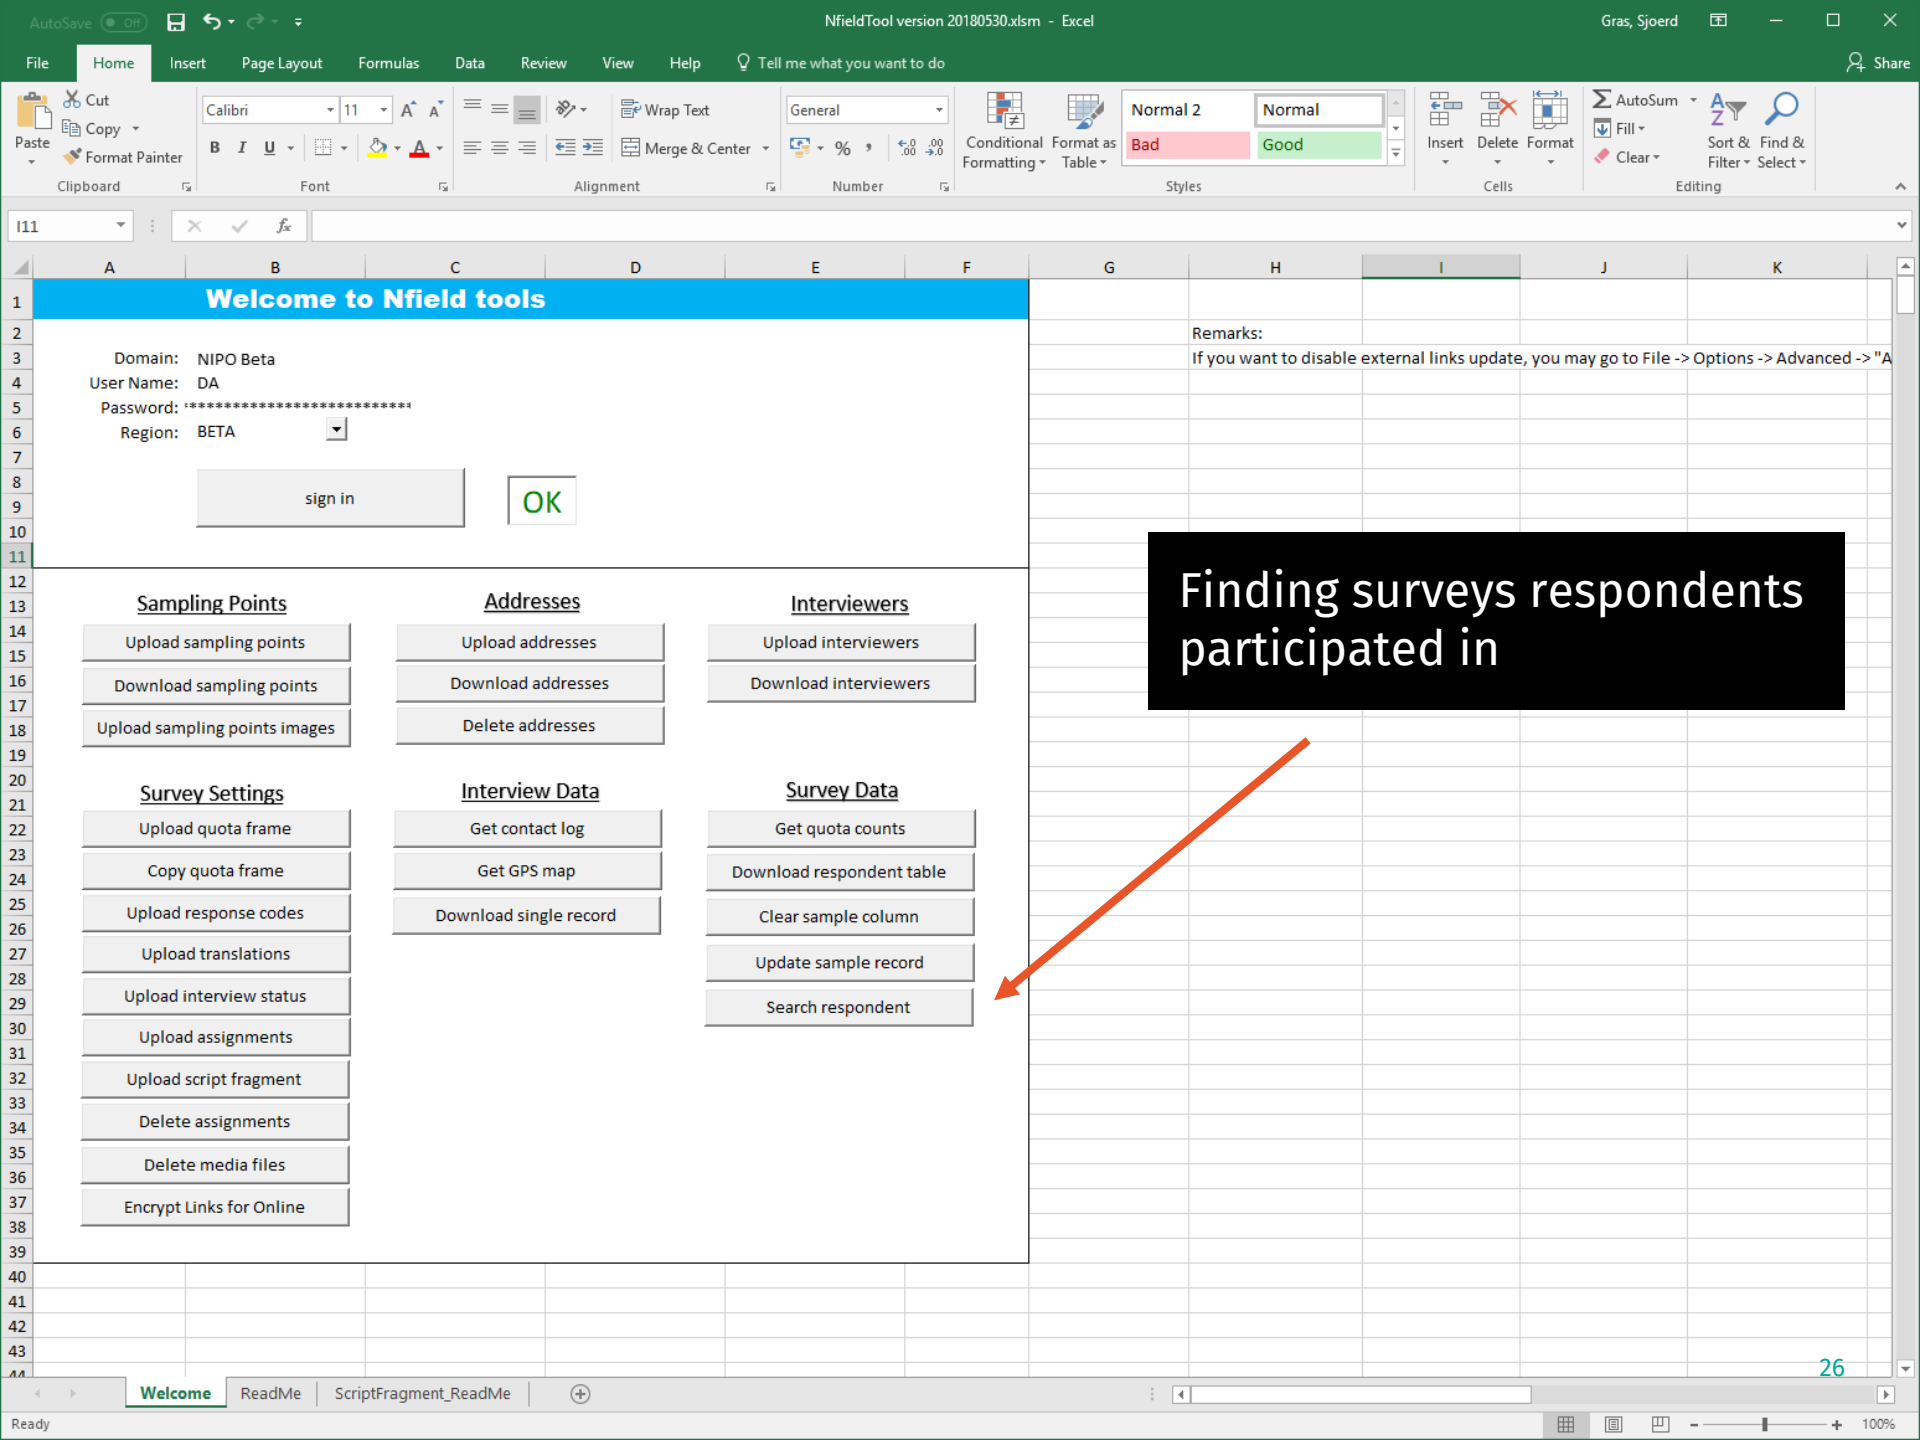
AutoSave Off NfieldTool version 20180530.xlsm - Excel Gras, Sjoerd

File Home Insert Page Layout Formulas Data Review View Help Tell me what you want to do Share

Paste Cut Copy Format Painter Clipboard
Calibri 11 B I U Font
Wrap Text Merge & Center Alignment
General % Number
Conditional Formatting Format as Table
Normal 2 Normal Bad Good Styles
Insert Delete Format Cells
AutoSum Fill Clear Sort & Filter Find & Select Editing

I11 $f_x$

A B C D E F G H I J K

Welcome to Nfield tools

Domain: NIPO Beta
User Name: DA
Password: **************************
Region: BETA

sign in OK

Remarks:
If you want to disable external links update, you may go to File -> Options -> Advanced -> "A

Sampling Points
Upload sampling points
Download sampling points
Upload sampling points images

Addresses
Upload addresses
Download addresses
Delete addresses

Interviewers
Upload interviewers
Download interviewers

Survey Settings
Upload quota frame
Copy quota frame
Upload response codes
Upload translations
Upload interview status
Upload assignments
Upload script fragment
Delete assignments
Delete media files
Encrypt Links for Online

Interview Data
Get contact log
Get GPS map
Download single record

Survey Data
Get quota counts
Download respondent table
Clear sample column
Update sample record
Search respondent

Finding surveys respondents participated in

26

Welcome ReadMe ScriptFragment_ReadMe

Ready 100%